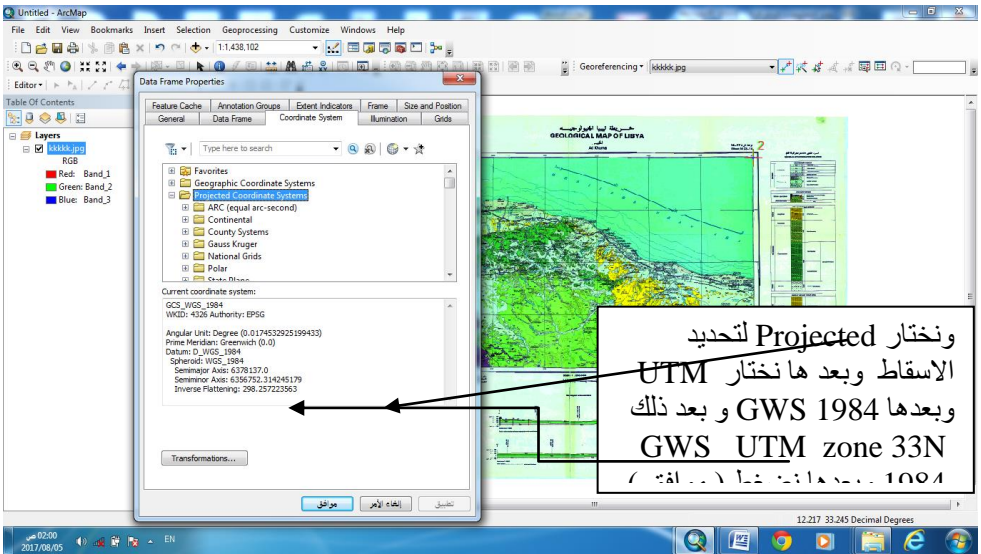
Untitled - ArcMap

File Edit View Bookmarks Insert Selection Geoprocessing Customize Windows Help

1:1,438,102

Editor ▾

Georeferencing ▾ kkkkk.jpg

Table Of Contents

Layers

kkkkk.jpg

RGB

Red: Band_1

Green: Band_2

Blue: Band_3

Data Frame Properties

Feature Cache | Annotation Groups | Extent Indicators | Frame | Size and Position

General | Data Frame | Coordinate System | Illumination | Grids

Type here to search

Favorites

Geographic Coordinate Systems

Projected Coordinate Systems

ARC (equal arc-second)

Continental

County Systems

Gauss Kruger

National Grids

Polar

State Plane

Current coordinate system:

GCS_WGS_1984
WKID: 4326 Authority: EPSG

Angular Unit: Degree (0.0174532925199433)
Prime Meridian: Greenwich (0.0)
Datum: D_WGS_1984
Spheroid: WGS_1984
Semimajor Axis: 6378137.0
Semiminor Axis: 6356752.314245179
Inverse Flattening: 298.257223563

Transformations...

موافق | إلغاء الأمر | تطبيق

خريطة ليبيا الجيولوجية
GEOLOGICAL MAP OF LIBYA

2

ونختار Projected لتحديد الاسقاط وبعد ها نختار UTM وبعدها GWS 1984 و بعد ذلك GWS UTM zone 33N 1984 وبعدها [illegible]

12.217 33.245 Decimal Degrees

02:00 ص
2017/08/05

EN